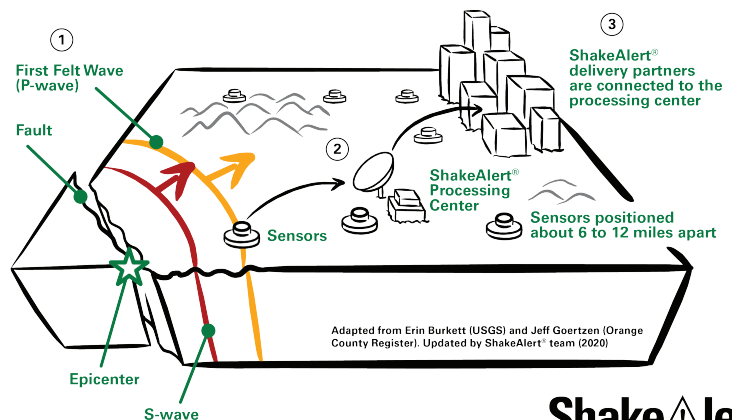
1

First Felt Wave (P-wave)

Fault

Epicenter

S-wave

Sensors

2

ShakeAlert® Processing Center

3

ShakeAlert® delivery partners are connected to the processing center

Sensors positioned about 6 to 12 miles apart

Adapted from Erin Burkett (USGS) and Jeff Goertzen (Orange County Register). Updated by ShakeAlert® team (2020)

ShakeAle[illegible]